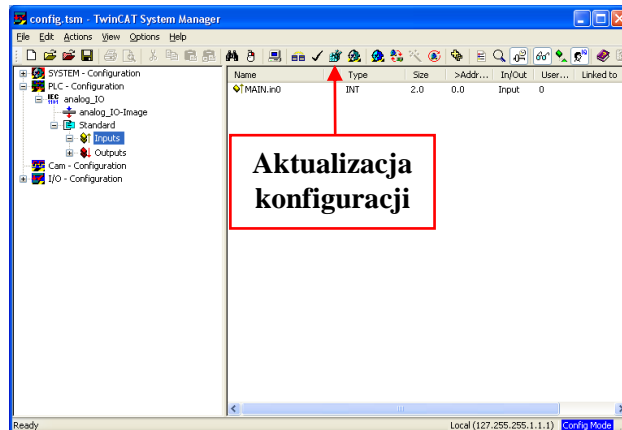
config.tsm - TwinCAT System Manager

File Edit Actions View Options Help

SYSTEM - Configuration
PLC - Configuration
analog_IO
analog_IO-Image
Standard
Inputs
Outputs
Cam - Configuration
I/O - Configuration

| Name | Type | Size | >Addr... | In/Out | User... | Linked to |
|---|---|---|---|---|---|---|
| MAIN.in0 | INT | 2.0 | 0.0 | Input | 0 | |

Aktualizacja konfiguracji

Ready

Local (127.255.255.1.1.1) Config Mode